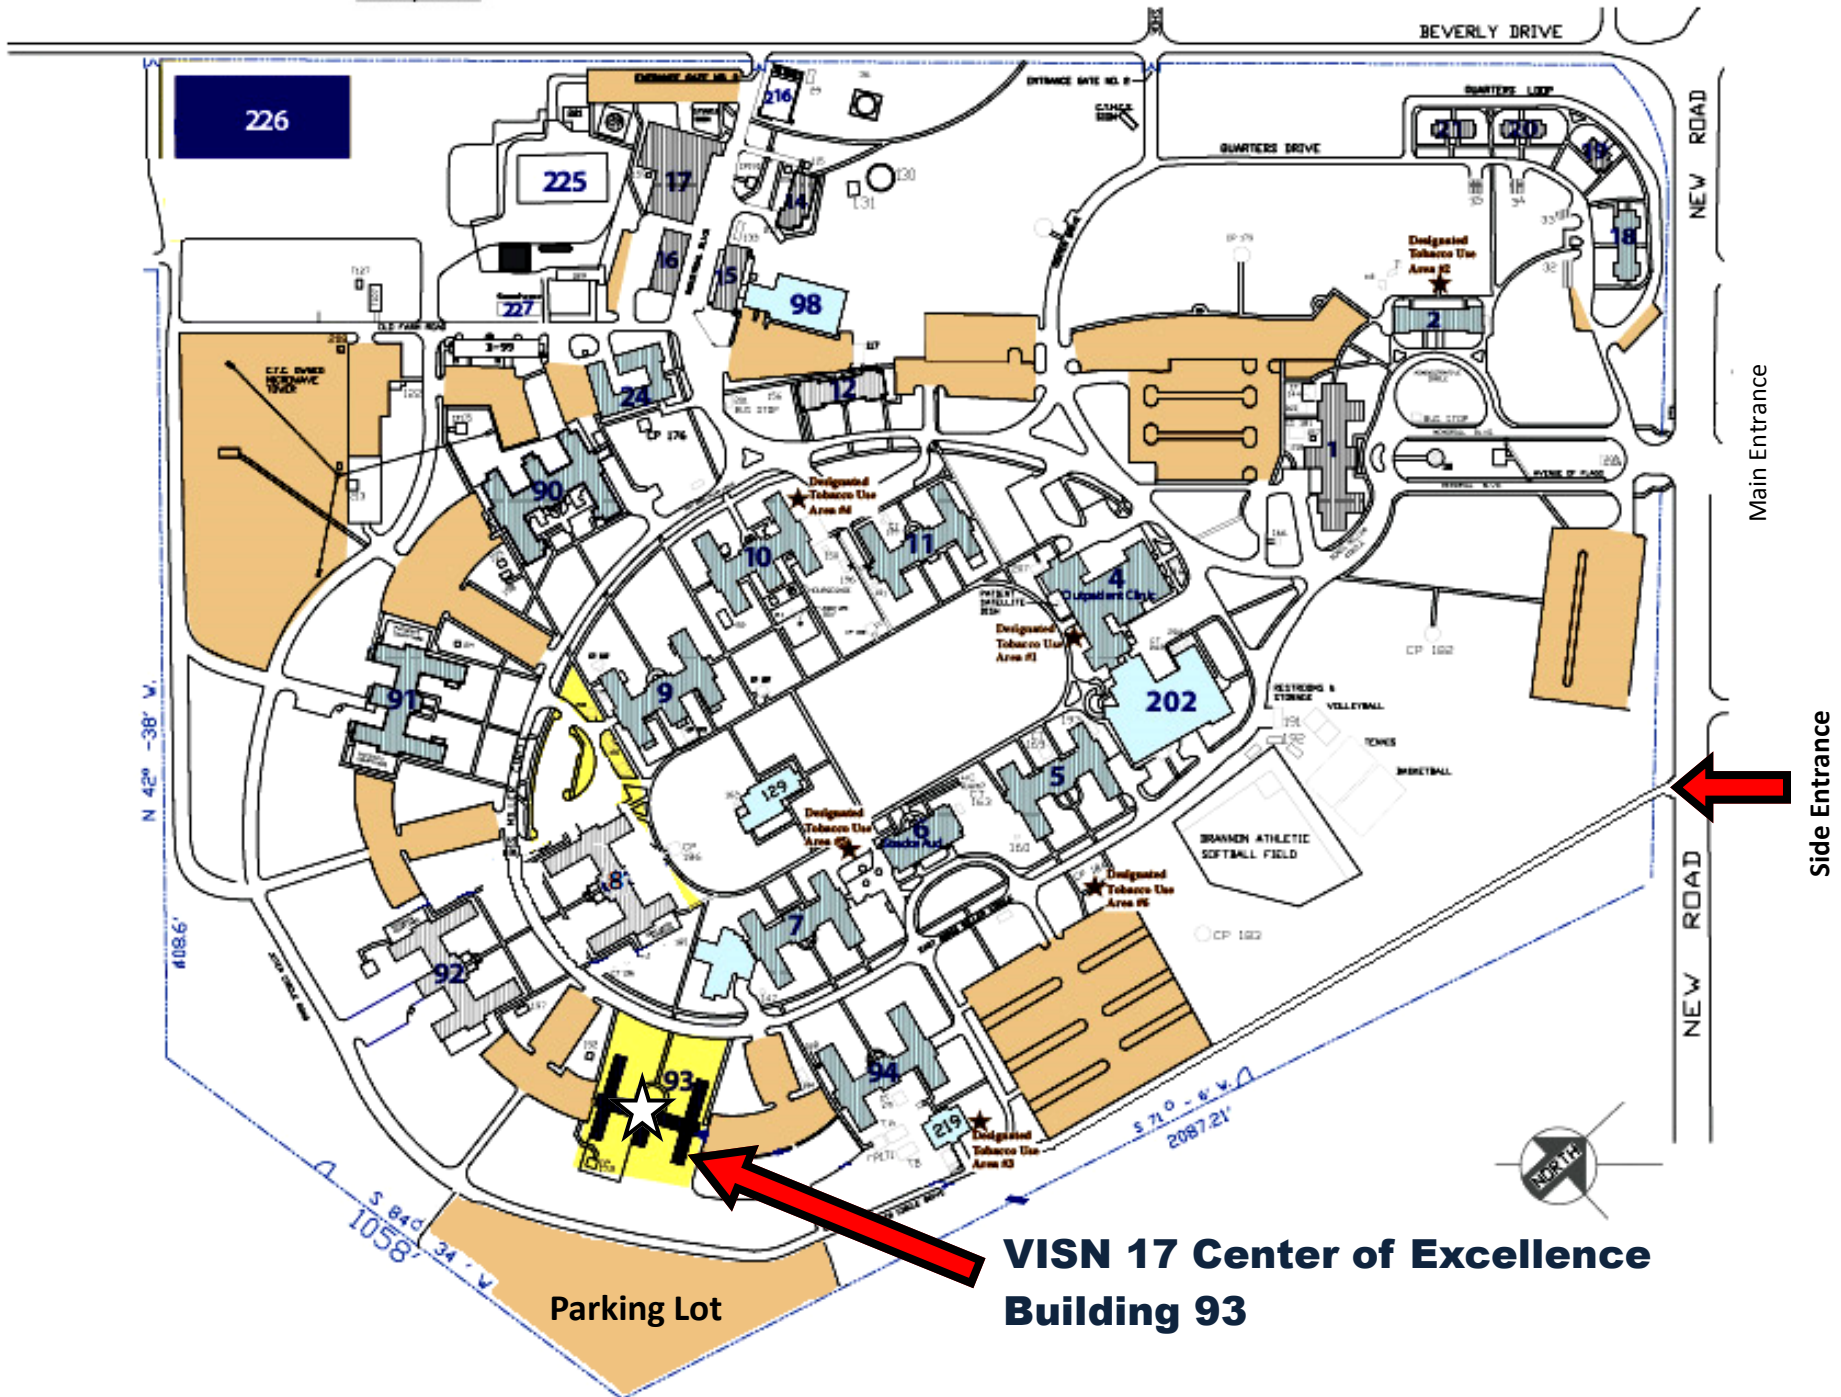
BEVERLY DRIVE

226

225

227

17

216

14

16

15

98

ENTRANCE GATE NO. 2

QUARTERS DRIVE

QUARTERS LOOP

21

20

19

18

Designated Tobacco Use Area #2

2

NEW ROAD

Main Entrance

24

12

1

90

Designated Tobacco Use Area #4

10

11

4

Outpatient Clinic

Designated Tobacco Use Area #1

202

91

9

129

Designated Tobacco Use Area #3

6

5

8

7

92

Designated Tobacco Use Area #5

BRANNON ATHLETIC SOFTBALL FIELD

TENNIS

BASKETBALL

VOLLEYBALL

CP 182

CP 182

Side Entrance

NEW ROAD

93

94

219

Designated Tobacco Use Area #3

N 42° -38' W

408.6'

S 84° 34' W

1058'

S 71° - 6' W

2087.21'

NORTH

Parking Lot

VISN 17 Center of Excellence
Building 93